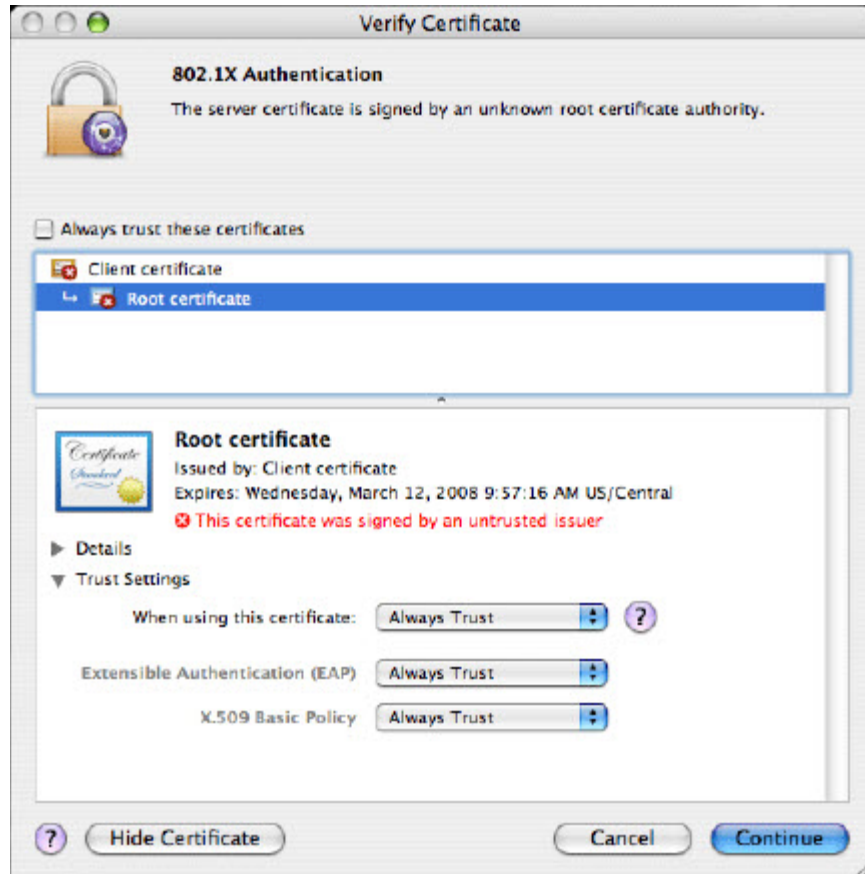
Verify Certificate

802.1X Authentication

The server certificate is signed by an unknown root certificate authority.

Always trust these certificates

Client certificate

Root certificate

Certificate Standard

Root certificate

Issued by: Client certificate

Expires: Wednesday, March 12, 2008 9:57:16 AM US/Central

This certificate was signed by an untrusted issuer

Details

Trust Settings

When using this certificate: Always Trust ?

Extensible Authentication (EAP) Always Trust

X.509 Basic Policy Always Trust

? Hide Certificate Cancel Continue